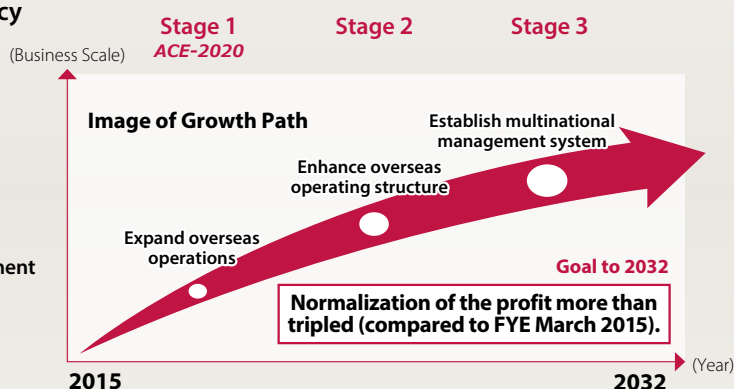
cy

Stage 1
ACE-2020

Stage 2

Stage 3

(Business Scale)

Image of Growth Path

Establish multinational management system

Enhance overseas operating structure

Expand overseas operations

nent

Goal to 2032

Normalization of the profit more than tripled (compared to FYE March 2015).

(Year)

2015

2032